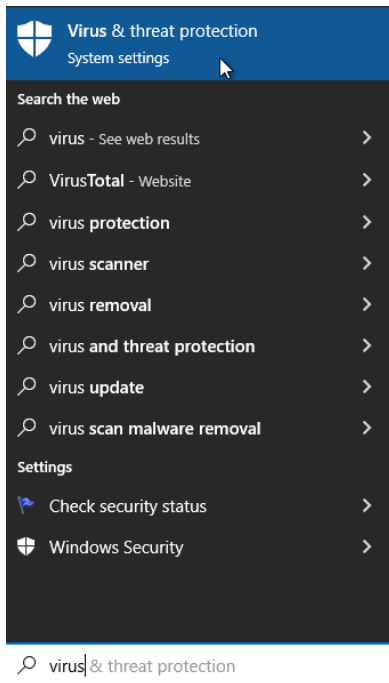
Virus & threat protection
System settings

Search the web

virus - See web results

VirusTotal - Website

virus protection

virus scanner

virus removal

virus and threat protection

virus update

virus scan malware removal

Settings

Check security status

Windows Security

virus & threat protection